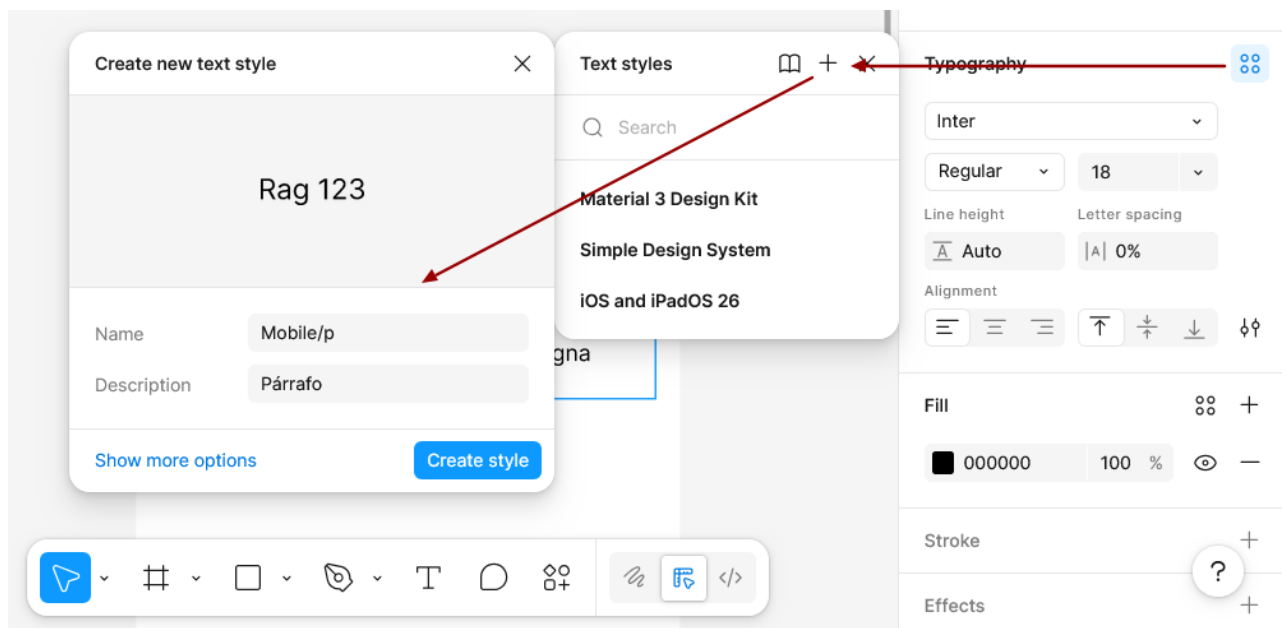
Create new text style

Rag 123

Name Mobile/p

Description Párrafo

Show more options

Create style

Text styles

Search

Material 3 Design Kit

Simple Design System

iOS and iPadOS 26

gna

Typography

Inter

Regular

18

Line height

Letter spacing

Auto

0%

Alignment

Fill

000000

100 %

Stroke

Effects

?